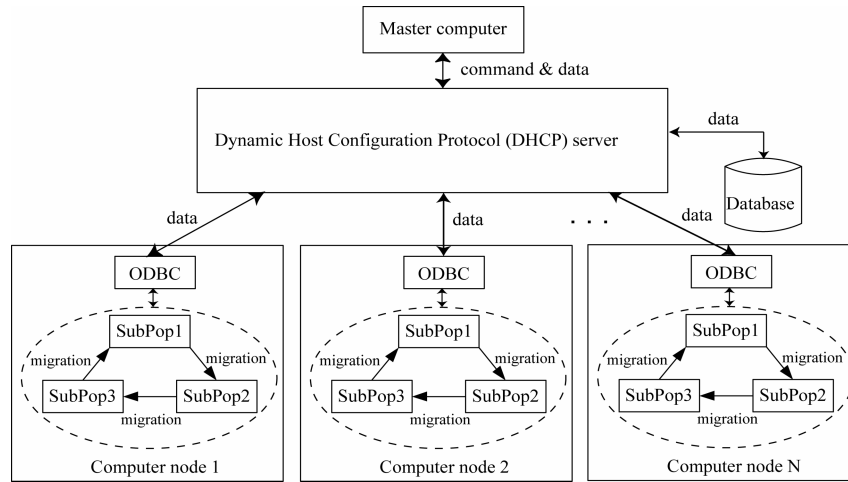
Master computer

command & data

Dynamic Host Configuration Protocol (DHCP) server

data

Database

data

data

. . .

data

ODBC

SubPop1

migration

migration

SubPop3

SubPop2

migration

Computer node 1

ODBC

SubPop1

migration

migration

SubPop3

SubPop2

migration

Computer node 2

ODBC

SubPop1

migration

migration

SubPop3

SubPop2

migration

Computer node N